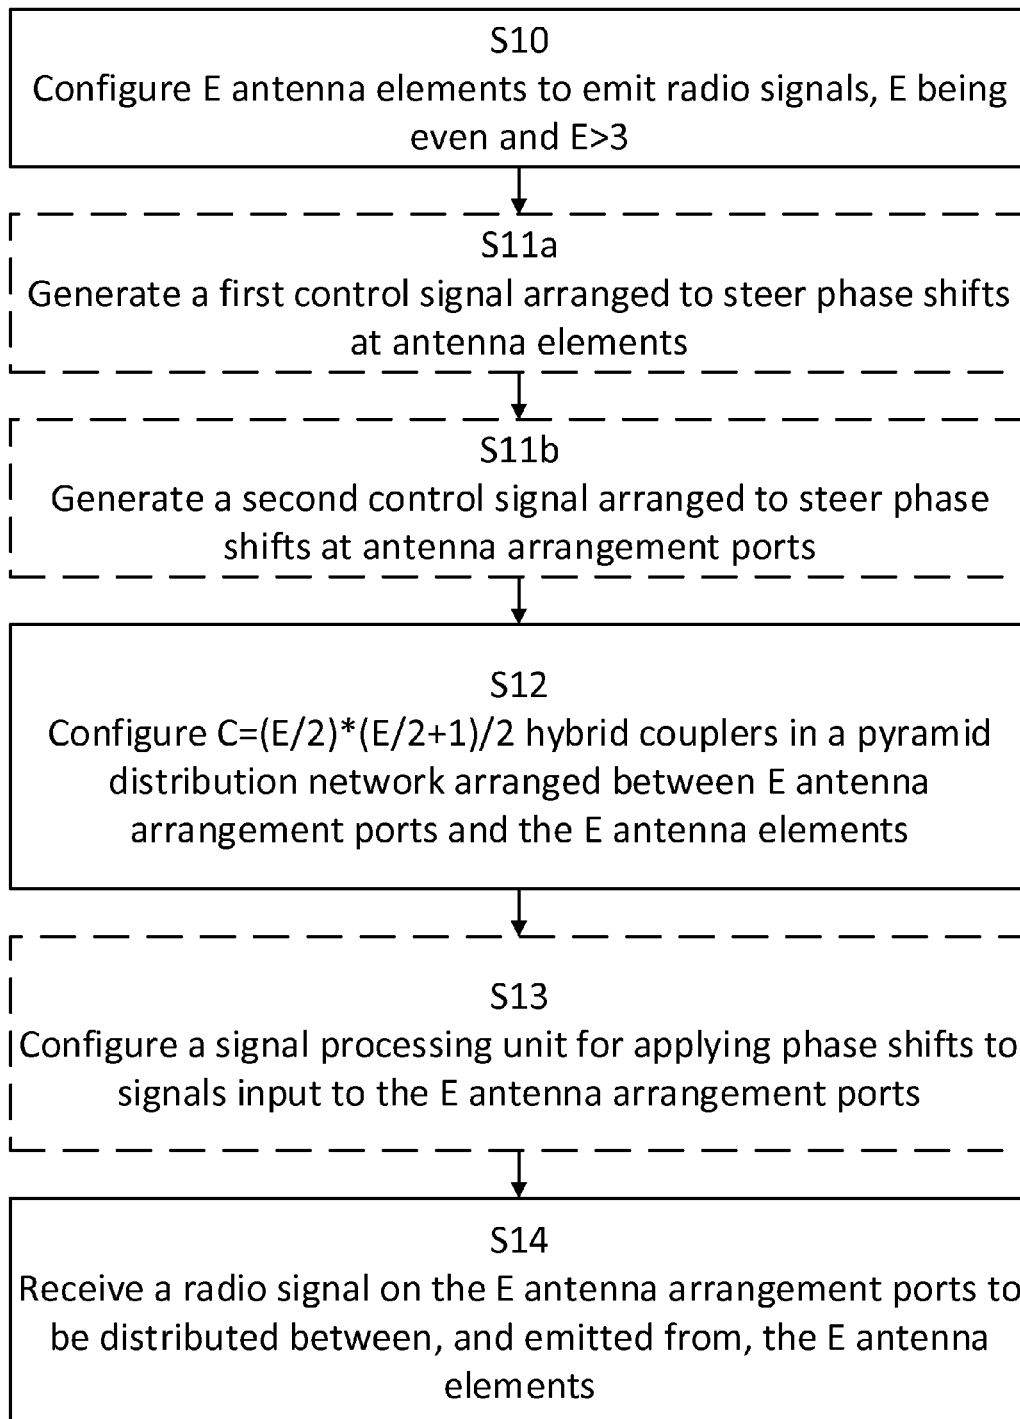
S10
Configure E antenna elements to emit radio signals, E being even and E>3

S11a
Generate a first control signal arranged to steer phase shifts at antenna elements

S11b
Generate a second control signal arranged to steer phase shifts at antenna arrangement ports

S12
Configure C=(E/2)*(E/2+1)/2 hybrid couplers in a pyramid distribution network arranged between E antenna arrangement ports and the E antenna elements

S13
Configure a signal processing unit for applying phase shifts to signals input to the E antenna arrangement ports

S14
Receive a radio signal on the E antenna arrangement ports to be distributed between, and emitted from, the E antenna elements